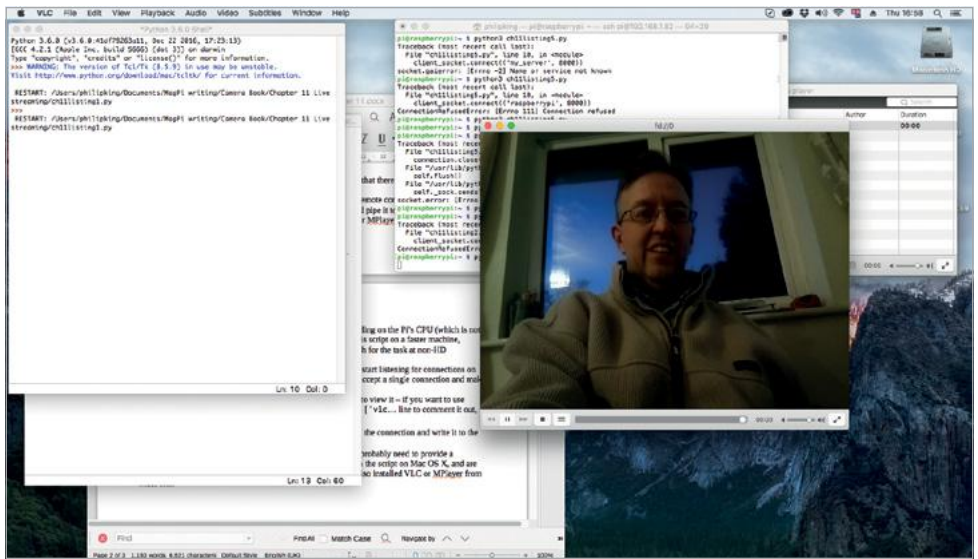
VLC File Edit View Playback Audio Video Subtitles Window Help

Thu 16:58

*Python 3.6.0 Shell*

Python 3.6.0 (v3.6.0:41df79263a11, Dec 22 2016, 17:23:13)
[GCC 4.2.1 (Apple Inc. build 5666) (dot 3)] on darwin
Type "copyright", "credits" or "license()" for more information.
>>> WARNING: The version of Tcl/Tk (8.5.9) in use may be unstable.
Visit http://www.python.org/download/mac/tcltk/ for current information.

RESTART: /Users/philipking/Documents/MagPi writing/Camera Book/Chapter 11 Live streaming/chilisting1.py
>>>
RESTART: /Users/philipking/Documents/MagPi writing/Camera Book/Chapter 11 Live streaming/chilisting1.py

Ln: 10 Col: 0

pi@raspberrypi:~ $ python3 chilisting5.py
Traceback (most recent call last):
File "chilisting5.py", line 10, in <module>
client_socket.connect(('my_server', 8000))
socket.gaierror: [Errno -2] Name or service not known
pi@raspberrypi:~ $ python3 chilisting5.py
Traceback (most recent call last):
File "chilisting5.py", line 10, in <module>
client_socket.connect(('raspberrypi', 8000))
ConnectionRefusedError: [Errno 111] Connection refused
pi@raspberrypi:~ $
pi@raspberrypi:~ $
Traceback (most recent
File "chilisting5
connection.close
File "/usr/lib/pyth
self.flush()
File "/usr/lib/pyth
self._sock.send
socket.error: [Errno
pi@raspberrypi:~ $
pi@raspberrypi:~ $
Traceback (most recen
File "chilisting5
client_socket
ConnectionRefusedErr
pi@raspberrypi:~ $

fd://0

00:23

Author
Duration
00:00

that there
emote co
d pipe it t
r MPlayer

lling on the Pi's CPU (which is
is script on a faster machine,
h for the task at non-HD

start listening for connections on
ccept a single connection and

o view it – if you want to use
['vlc... line to comment it out,

the connection and write it to the

probably need to provide a
the script on Mac OS X, and are
also installed VLC or MPlayer from

Ln: 19 Col: 60

Find
Find All Match Case Navigate by
Page 2 of 3 1,180 words, 6,821 characters Default Style English (UK)